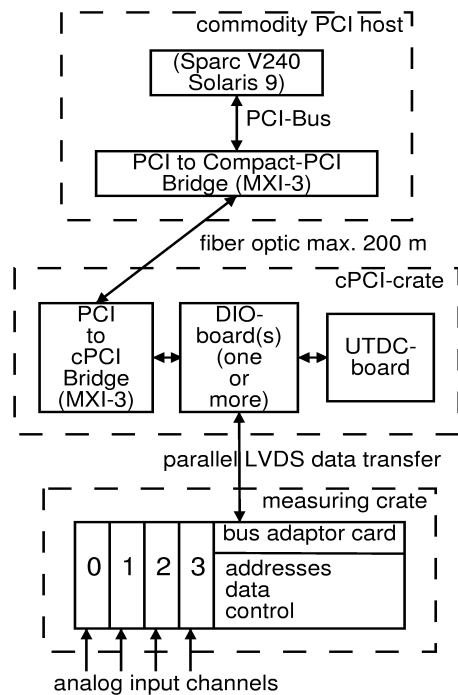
commodity PCI host

(Sparc V240 Solaris 9)

PCI-Bus

PCI to Compact-PCI Bridge (MXI-3)

fiber optic max. 200 m

cPCI-crate

PCI to cPCI Bridge (MXI-3)

DIO-board(s) (one or more)

UTDC-board

parallel LVDS data transfer

measuring crate

bus adaptor card

0 1 2 3

addresses data control

analog input channels